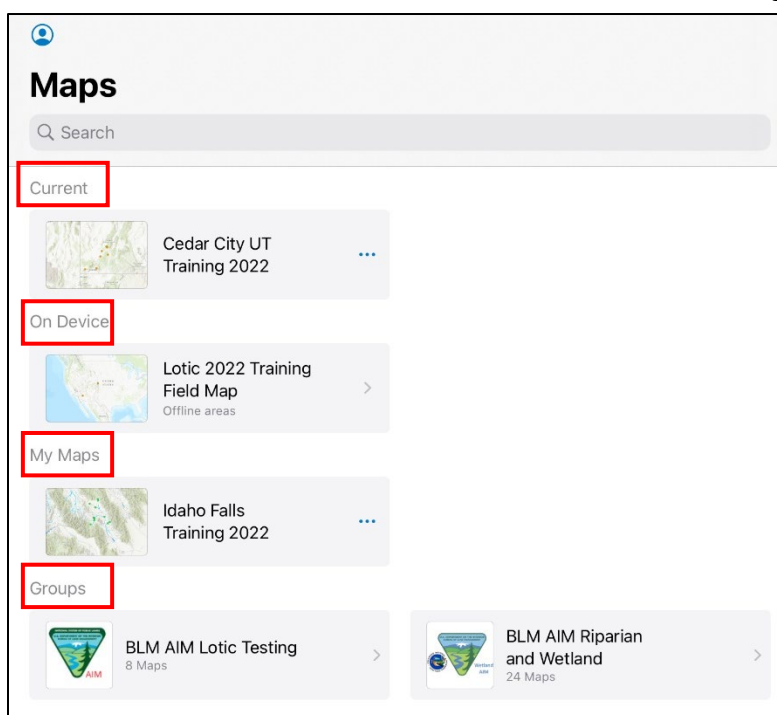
Maps

Search

Current

Cedar City UT Training 2022

On Device

Lotic 2022 Training Field Map
Offline areas

My Maps

Idaho Falls Training 2022

Groups

BLM AIM Lotic Testing
8 Maps

BLM AIM Riparian and Wetland
24 Maps